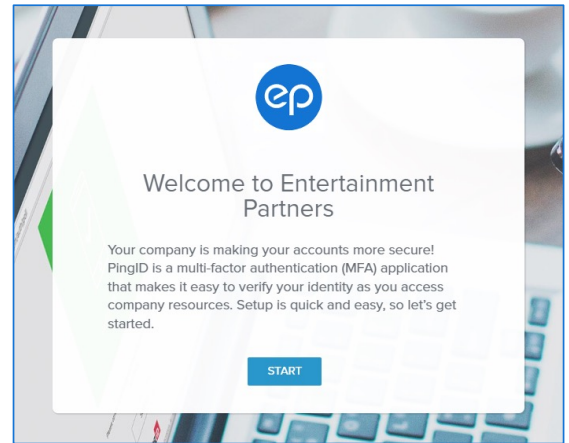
ep

Welcome to Entertainment Partners

Your company is making your accounts more secure! PingID is a multi-factor authentication (MFA) application that makes it easy to verify your identity as you access company resources. Setup is quick and easy, so let's get started.

START